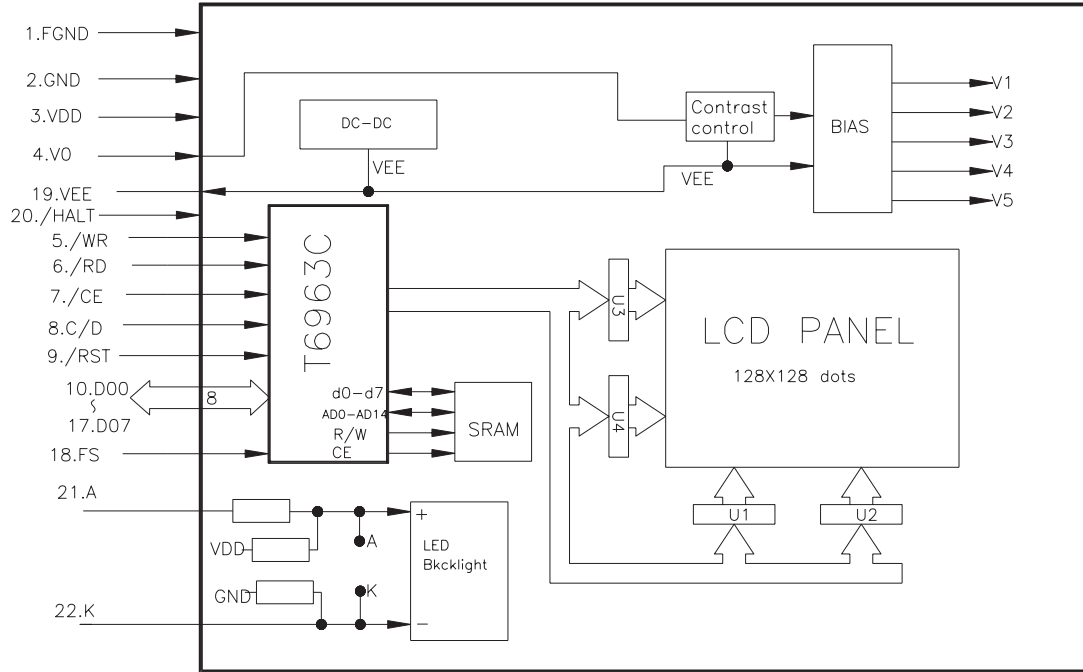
1.FGND
2.GND
3.VDD
4.V0
19.VEE
20./HALT
5./WR
6./RD
7./CE
8.C/D
9./RST
10.D00
~
17.D07
18.FS
21.A
22.K

DC-DC
VEE
Contrast control
BIAS
V1
V2
V3
V4
V5
VEE

T6963C
8
d0-d7
AD0-AD14
R/W
CE
SRAM

U3
U4
LCD PANEL
128X128 dots
U1
U2

VDD
A
GND
K
+
LED
Bkcklight
−